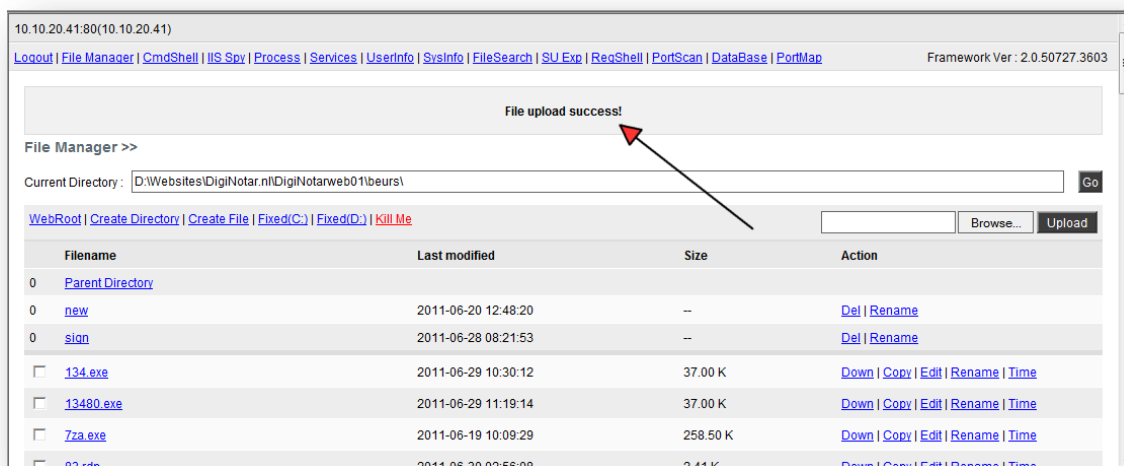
10.10.20.41:80(10.10.20.41)

Logout | File Manager | CmdShell | IIS Spy | Process | Services | UserInfo | SysInfo | FileSearch | SU Exp | RegShell | PortScan | DataBase | PortMap

Framework Ver : 2.0.50727.3603

File upload success!

File Manager >>

Current Directory : D:\Websites\DigiNotar.nl\DigiNotarweb01\beurs\

Go

WebRoot | Create Directory | Create File | Fixed(C:) | Fixed(D:) | Kill Me

Browse... Upload

|  | Filename | Last modified | Size | Action |
|---|---|---|---|---|
| 0 | Parent Directory |  |  |  |
| 0 | new | 2011-06-20 12:48:20 | -- | Del \| Rename |
| 0 | sign | 2011-06-28 08:21:53 | -- | Del \| Rename |
|  | 134.exe | 2011-06-29 10:30:12 | 37.00 K | Down \| Copy \| Edit \| Rename \| Time |
|  | 13480.exe | 2011-06-29 11:19:14 | 37.00 K | Down \| Copy \| Edit \| Rename \| Time |
|  | 7za.exe | 2011-06-19 10:09:29 | 258.50 K | Down \| Copy \| Edit \| Rename \| Time |
|  | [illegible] | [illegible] | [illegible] | Down \| Copy \| Edit \| Rename \| Time |